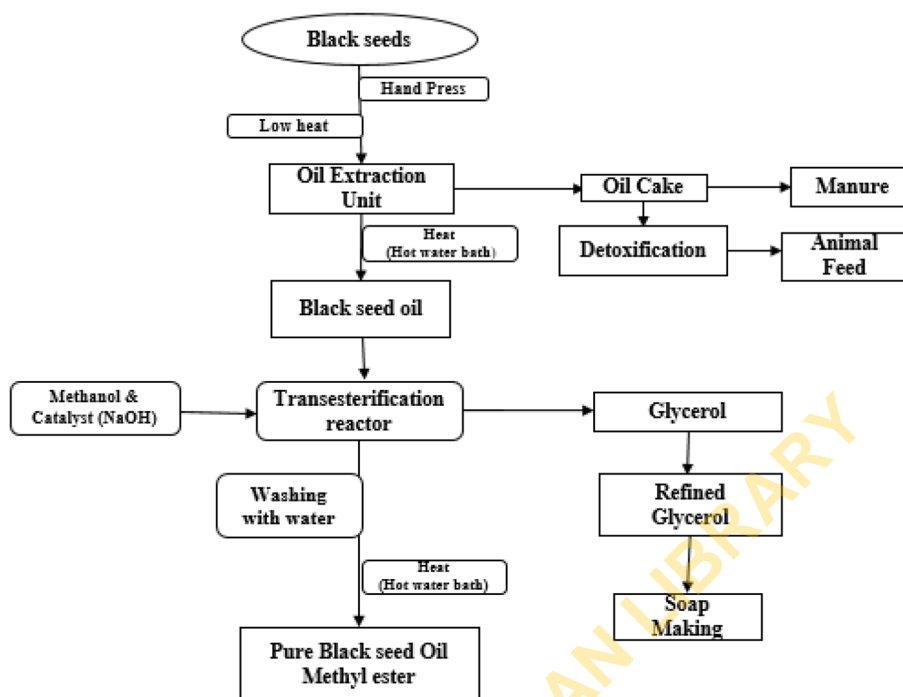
Black seeds

Hand Press

Low heat

Oil Extraction Unit

Oil Cake

Manure

Detoxification

Animal Feed

Heat (Hot water bath)

Black seed oil

Methanol & Catalyst (NaOH)

Transesterification reactor

Glycerol

Refined Glycerol

Washing with water

Heat (Hot water bath)

Soap Making

Pure Black seed Oil Methyl ester

AN LIBRARY